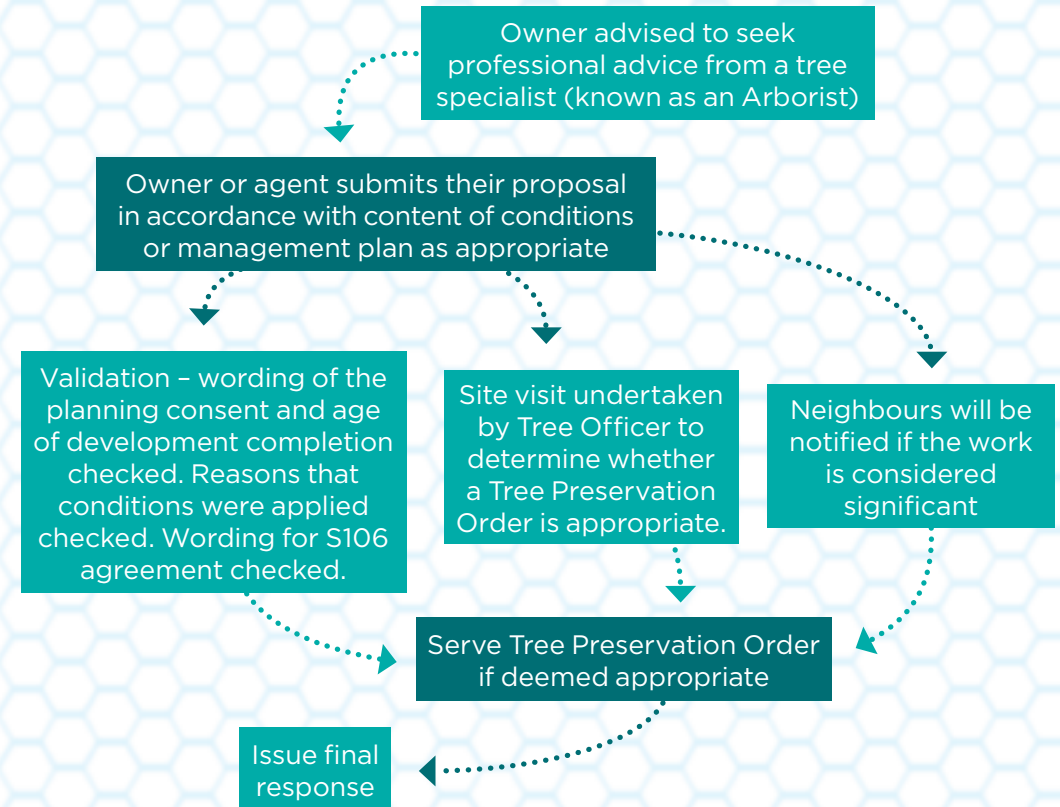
Owner advised to seek professional advice from a tree specialist (known as an Arborist)

Owner or agent submits their proposal in accordance with content of conditions or management plan as appropriate

Validation – wording of the planning consent and age of development completion checked. Reasons that conditions were applied checked. Wording for S106 agreement checked.

Site visit undertaken by Tree Officer to determine whether a Tree Preservation Order is appropriate.

Neighbours will be notified if the work is considered significant

Serve Tree Preservation Order if deemed appropriate

Issue final response